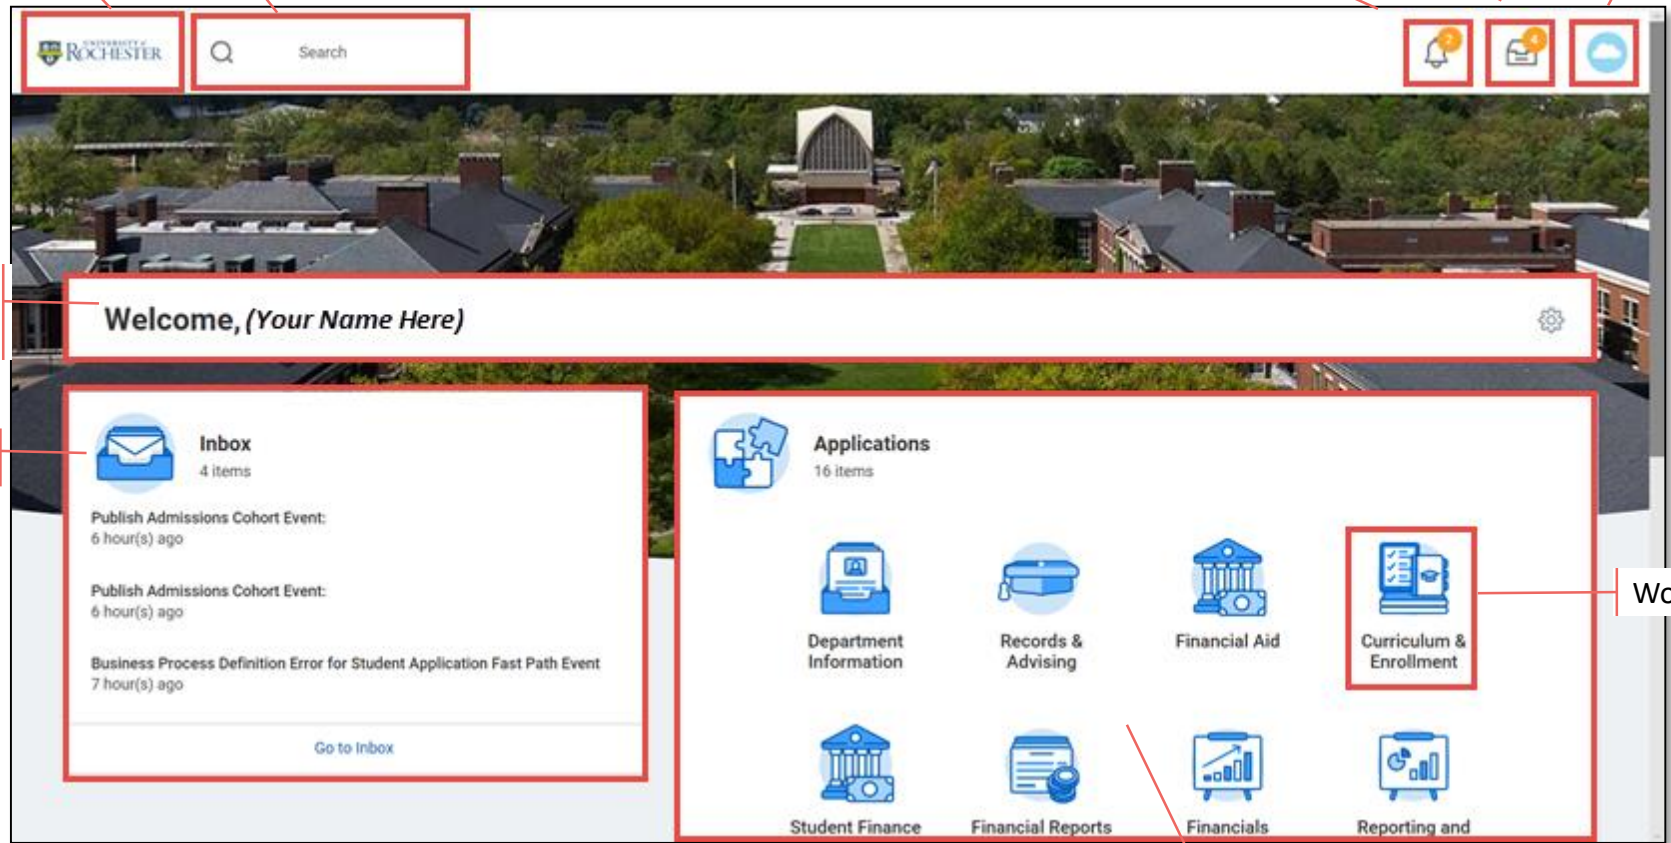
UNIVERSITY of ROCHESTER

Search

2

4

Welcome, (Your Name Here)

Inbox
4 items

Publish Admissions Cohort Event:
6 hour(s) ago

Publish Admissions Cohort Event:
6 hour(s) ago

Business Process Definition Error for Student Application Fast Path Event
7 hour(s) ago

Go to Inbox

Applications
16 items

Department Information

Records & Advising

Financial Aid

Curriculum & Enrollment

Student Finance

Financial Reports

Financials

Reporting and

Wo